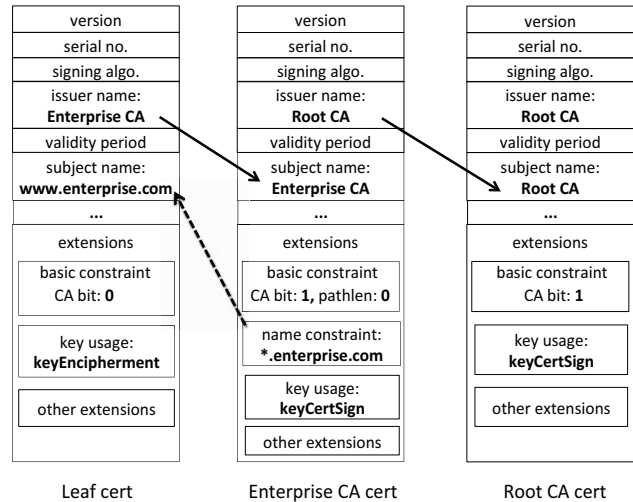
version
serial no.
signing algo.
issuer name:
**Enterprise CA**
validity period
subject name:
**www.enterprise.com**
...
extensions
basic constraint
CA bit: **0**
key usage:
**keyEncipherment**
other extensions

Leaf cert

version
serial no.
signing algo.
issuer name:
**Root CA**
validity period
subject name:
**Enterprise CA**
...
extensions
basic constraint
CA bit: **1**, pathlen: **0**
name constraint:
**\*.enterprise.com**
key usage:
**keyCertSign**
other extensions

Enterprise CA cert

version
serial no.
signing algo.
issuer name:
**Root CA**
validity period
subject name:
**Root CA**
...
extensions
basic constraint
CA bit: **1**
key usage:
**keyCertSign**
other extensions

Root CA cert